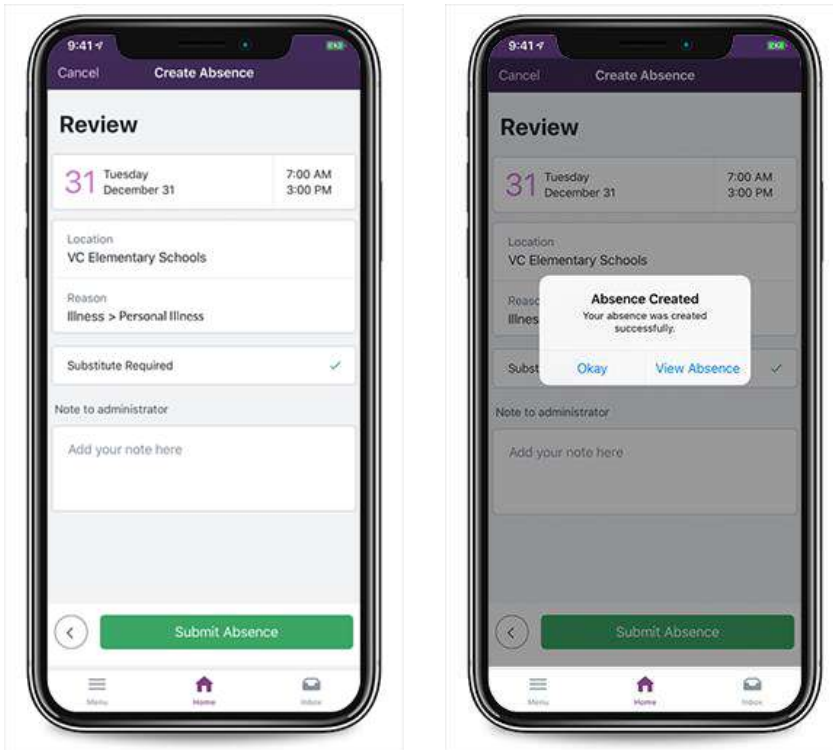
9:41

Cancel Create Absence

Review

31 Tuesday
December 31

7:00 AM
3:00 PM

Location
VC Elementary Schools

Reason
Illness > Personal Illness

Substitute Required ✓

Note to administrator

Add your note here

Submit Absence

Menu Home Inbox

9:41

Cancel Create Absence

Review

31 Tuesday
December 31

7:00 AM
3:00 PM

Location
VC Elementary Schools

Reaso
Illnes

Subst ✓

Absence Created
Your absence was created successfully.

Okay View Absence

Note to administrator

Add your note here

Submit Absence

Menu Home Inbox